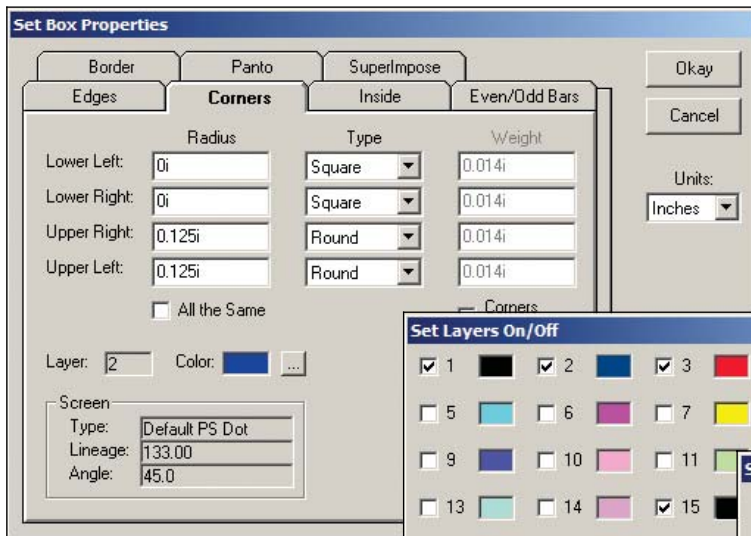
Set Box Properties

Border | Panto | SuperImpose
Edges | Corners | Inside | Even/Odd Bars

Okay
Cancel

Radius | Type | Weight
Lower Left: 0i | Square | 0.014i
Lower Right: 0i | Square | 0.014i
Upper Right: 0.125i | Round | 0.014i
Upper Left: 0.125i | Round | 0.014i

All the Same

Corners

Units:
Inches

Layer: 2 Color: ...

Screen
Type: Default PS Dot
Lineage: 133.00
Angle: 45.0

Set Layers On/Off
1 2 3
5 6 7
9 10 11
13 14 15

S